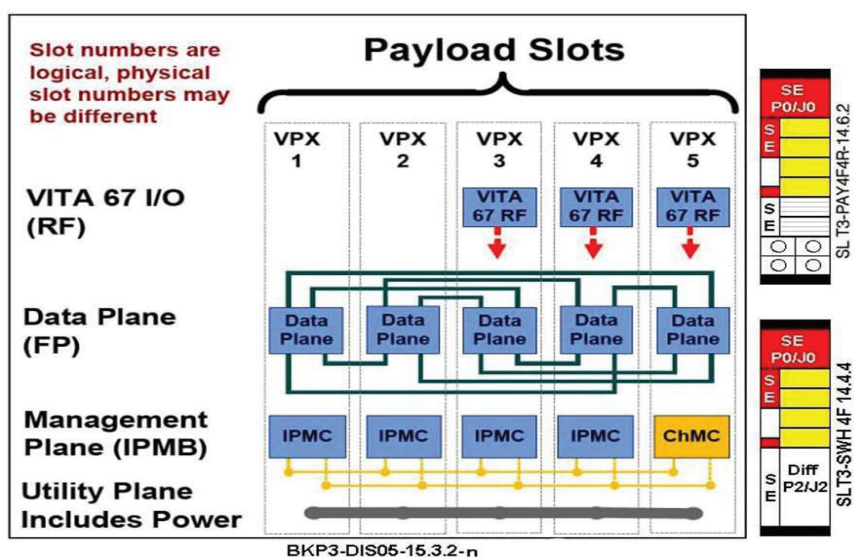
Slot numbers are logical, physical slot numbers may be different

Payload Slots

VPX 1

VPX 2

VPX 3

VPX 4

VPX 5

VITA 67 I/O (RF)

VITA 67 RF

VITA 67 RF

VITA 67 RF

Data Plane (FP)

Data Plane

Data Plane

Data Plane

Data Plane

Data Plane

Management Plane (IPMB)

IPMC

IPMC

IPMC

IPMC

ChMC

Utility Plane Includes Power

BKP3-DIS05-15.3.2-n

SE P0/J0

S E

S E

SL T3-PAY4F4R-14.6.2

SE P0/J0

S E

S E

Diff P2/J2

SLT3-SWH 4F 14.4.4